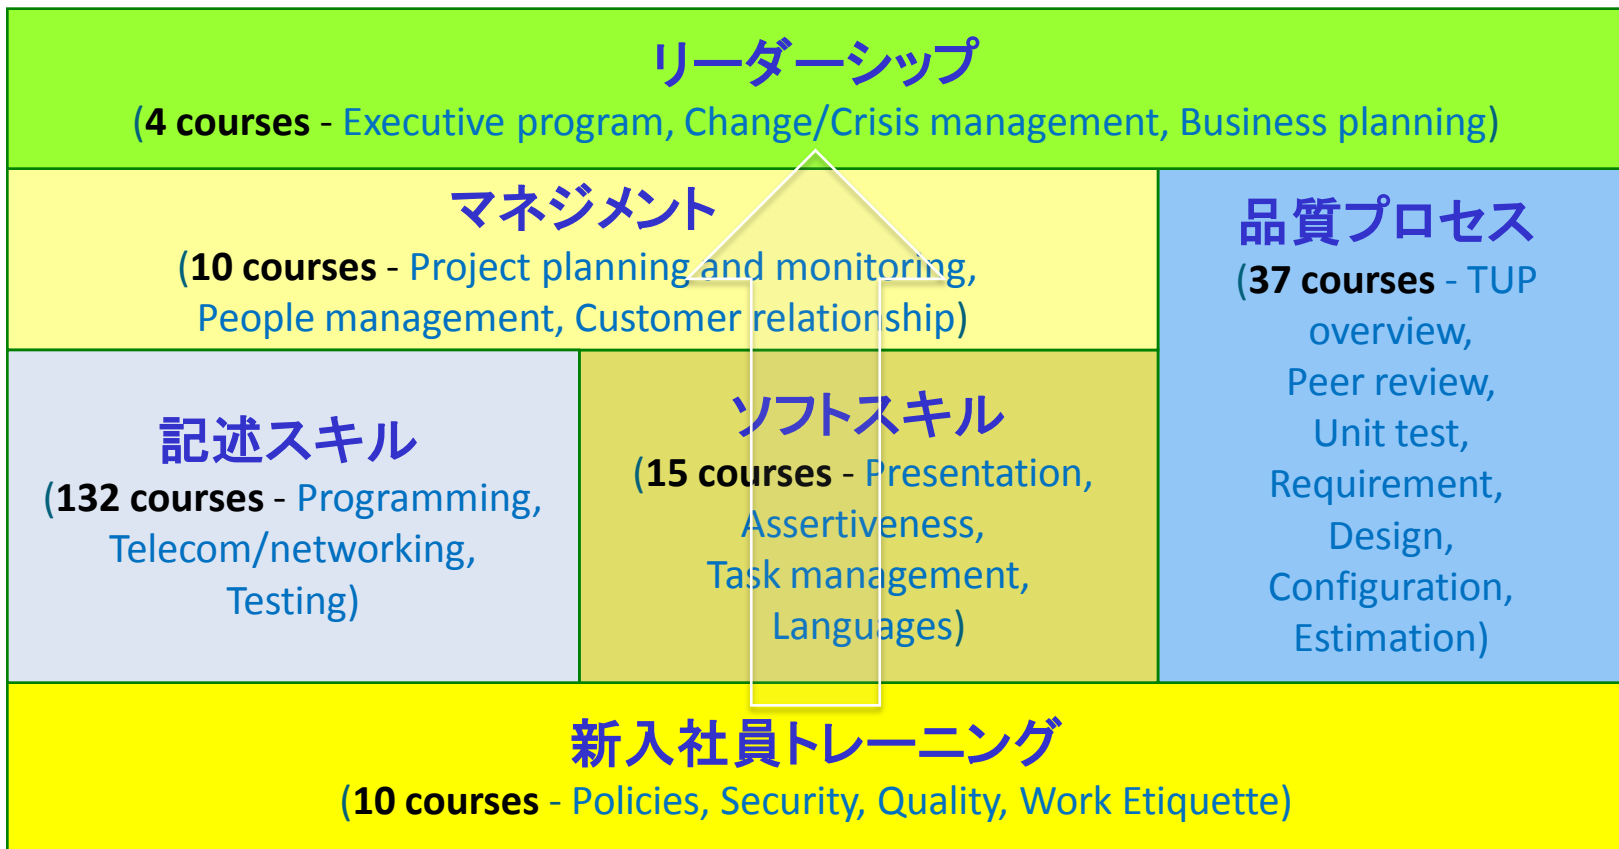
リーダーシップ
(4 courses - Executive program, Change/Crisis management, Business planning)

マネジメント
(10 courses - Project planning and monitoring, People management, Customer relationship)

品質プロセス
(37 courses - TUP overview, Peer review, Unit test, Requirement, Design, Configuration, Estimation)

記述スキル
(132 courses - Programming, Telecom/networking, Testing)

ソフトスキル
(15 courses - Presentation, Assertiveness, Task management, Languages)

新入社員トレーニング
(10 courses - Policies, Security, Quality, Work Etiquette)